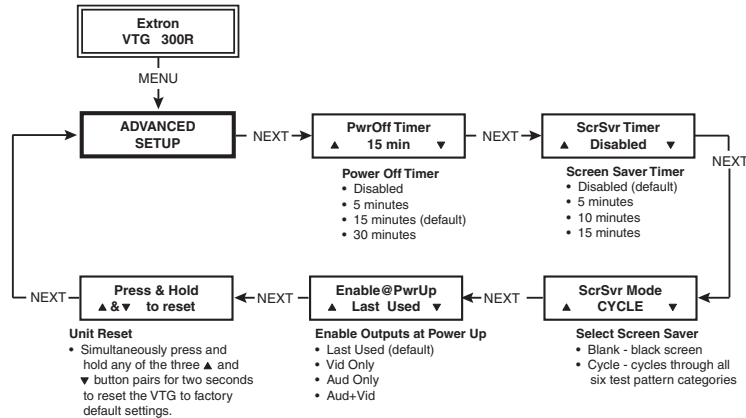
Extron
VTG 300R

MENU

ADVANCED
SETUP

NEXT

PwrOff Timer
▲ 15 min ▼

Power Off Timer
• Disabled
• 5 minutes
• 15 minutes (default)
• 30 minutes

NEXT

ScrSvr Timer
▲ Disabled ▼

Screen Saver Timer
• Disabled (default)
• 5 minutes
• 10 minutes
• 15 minutes

NEXT

ScrSvr Mode
▲ CYCLE ▼

Select Screen Saver
• Blank - black screen
• Cycle - cycles through all six test pattern categories

NEXT

Enable@PwrUp
▲ Last Used ▼

Enable Outputs at Power Up
• Last Used (default)
• Vid Only
• Aud Only
• Aud+Vid

NEXT

Press & Hold
▲&▼ to reset

Unit Reset
• Simultaneously press and hold any of the three ▲ and ▼ button pairs for two seconds to reset the VTG to factory default settings.

NEXT